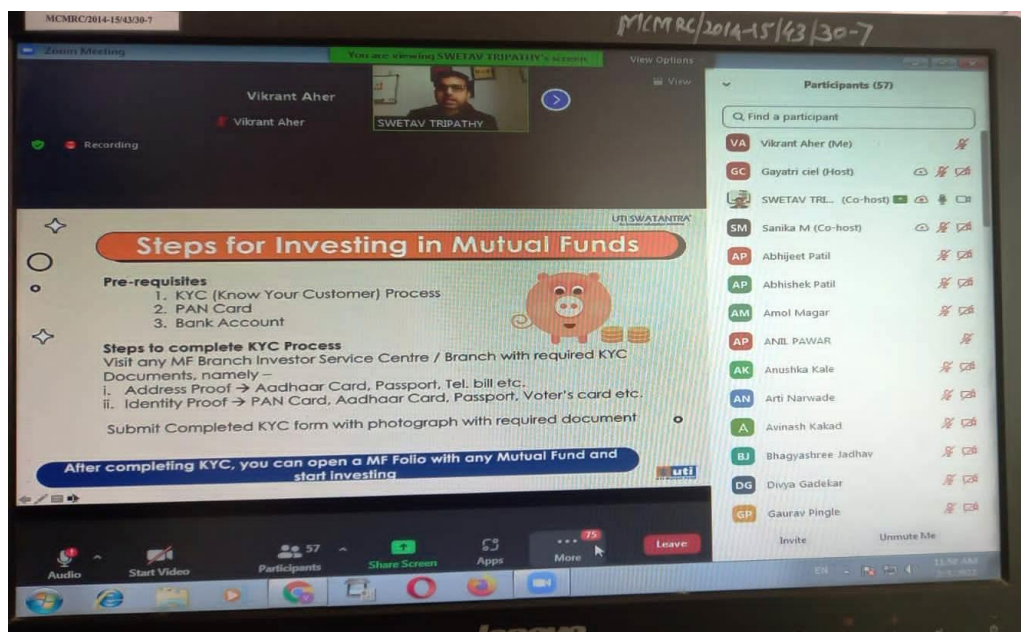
MCMRC/2014-15/43/30-7

MCMRC/2014-15/43/30-7

Zoom Meeting

You are viewing SWETAV TRIPATHY's screen

View Options

View

Vikrant Aher

Vikrant Aher

SWETAV TRIPATHY

Recording

Participants (57)

Find a participant

VA Vikrant Aher (Me)

GC Gayatri ciel (Host)

SWETAV TRI... (Co-host)

SM Sanika M (Co-host)

AP Abhijeet Patil

AP Abhishek Patil

AM Amol Magar

AP ANIL PAWAR

AK Anushka Kale

AN Arti Narwade

A Avinash Kakad

BJ Bhagyashree Jadhav

DG Divya Gadekar

GP Gaurav Pingle

Invite

Unmute Me

UTI SWATANTRA

Steps for Investing in Mutual Funds

Pre-requisites
1. KYC (Know Your Customer) Process
2. PAN Card
3. Bank Account

Steps to complete KYC Process
Visit any MF Branch Investor Service Centre / Branch with required KYC Documents, namely –
i. Address Proof → Aadhaar Card, Passport, Tel. bill etc.
ii. Identity Proof → PAN Card, Aadhaar Card, Passport, Voter's card etc.

Submit Completed KYC form with photograph with required document

After completing KYC, you can open a MF Folio with any Mutual Fund and start investing

uti

Audio

Start Video

57

Participants

Share Screen

Apps

75

More

Leave

EN

lenovo